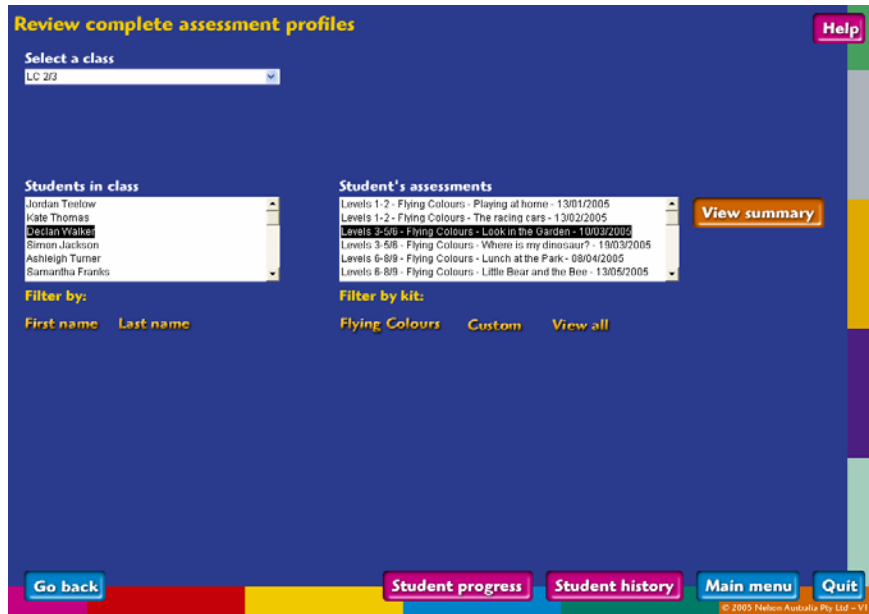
Review complete assessment profiles

Help

Select a class

LC 2/3

Students in class

Jordan Teelow
Kate Thomas
Declan Walker
Simon Jackson
Ashleigh Turner
Samantha Franks

Student's assessments

Levels 1-2 - Flying Colours - Playing at home - 13/01/2005
Levels 1-2 - Flying Colours - The racing cars - 13/02/2005
Levels 3-5/6 - Flying Colours - Look in the Garden - 10/03/2005
Levels 3-5/6 - Flying Colours - Where is my dinosaur? - 19/03/2005
Levels 6-8/9 - Flying Colours - Lunch at the Park - 08/04/2005
Levels 6-8/9 - Flying Colours - Little Bear and the Bee - 13/05/2005

View summary

Filter by:

First name Last name

Filter by kit:

Flying Colours Custom View all

Go back

Student progress

Student history

Main menu

Quit

© 2005 Nelson Australia Pty Ltd – V1